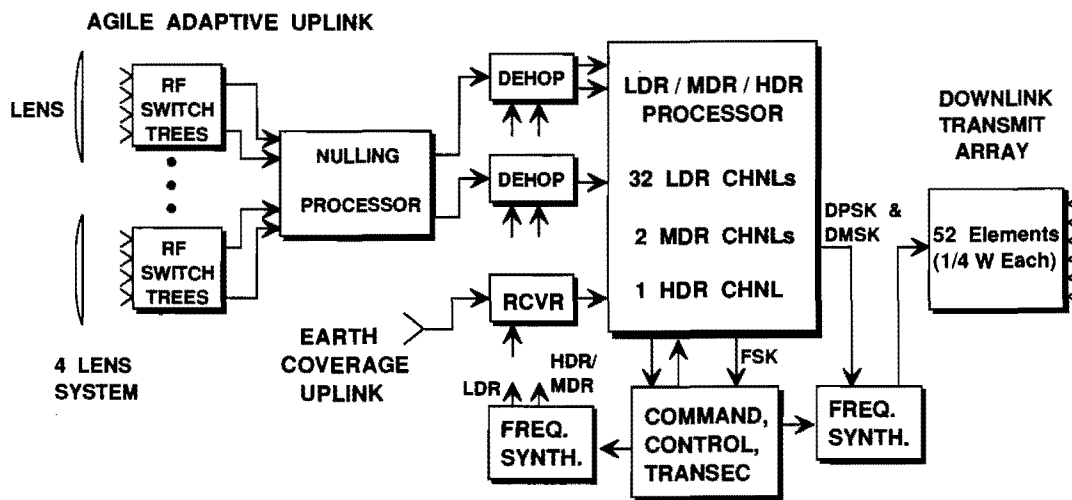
AGILE ADAPTIVE UPLINK

LENS

RF SWITCH TREES

RF SWITCH TREES

4 LENS SYSTEM

NULLING PROCESSOR

DEHOP

DEHOP

RCVR

EARTH COVERAGE UPLINK

LDR

HDR/ MDR

FREQ. SYNTH.

LDR / MDR / HDR PROCESSOR

32 LDR CHNLs

2 MDR CHNLs

1 HDR CHNL

FSK

COMMAND, CONTROL, TRANSEC

DPSK & DMSK

FREQ. SYNTH.

DOWNLINK TRANSMIT ARRAY

52 Elements (1/4 W Each)